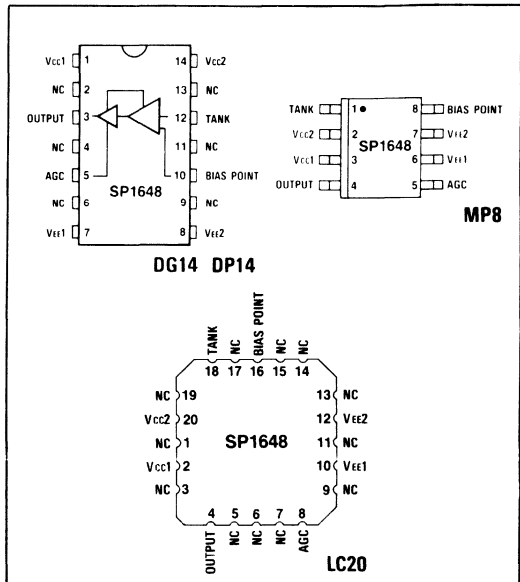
VCC1 1
NC 2
OUTPUT 3
NC 4
AGC 5
NC 6
VEE1 7
14 VCC2
13 NC
12 TANK
11 NC
10 BIAS POINT
9 NC
8 VEE2
SP1648

DG14 DP14

TANK 1
VCC2 2
VCC1 3
OUTPUT 4
8 BIAS POINT
7 VEE2
6 VEE1
5 AGC
SP1648

MP8

TANK 18
NC 17
BIAS POINT 16
NC 15
NC 14
NC 19
VCC2 20
NC 1
VCC1 2
NC 3
13 NC
12 VEE2
11 NC
10 VEE1
9 NC
SP1648
4 OUTPUT
5 NC
6 NC
7 NC
8 AGC

LC20